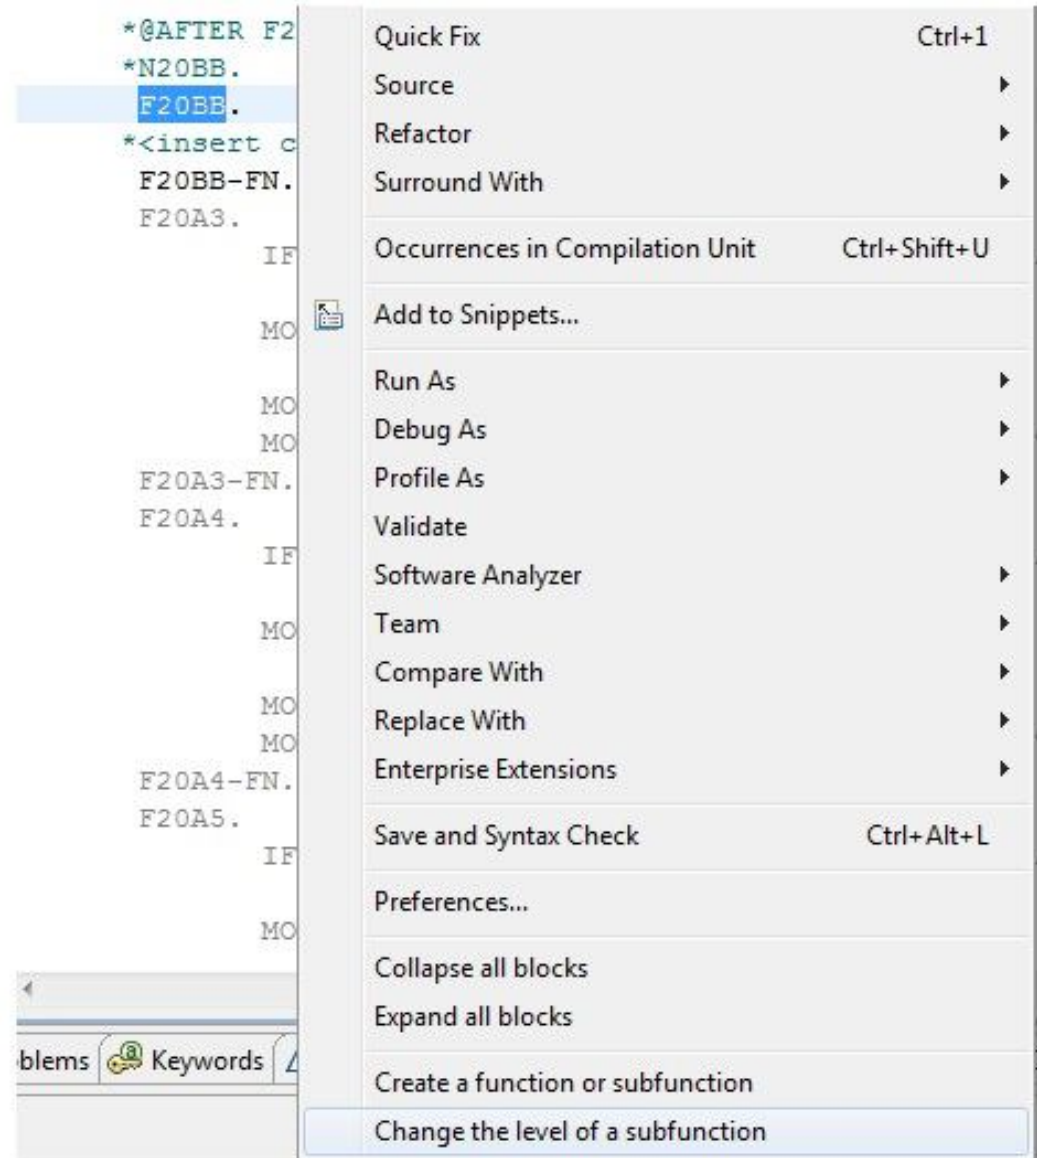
*@AFTER F2
*N20BB.
F20BB.
*<insert c
F20BB-FN.
F20A3.
IF
MO
MO
MO
F20A3-FN.
F20A4.
IF
MO
MO
MO
F20A4-FN.
F20A5.
IF
MO

blems Keywords

Quick Fix Ctrl+1
Source
Refactor
Surround With
Occurrences in Compilation Unit Ctrl+Shift+U
Add to Snippets...
Run As
Debug As
Profile As
Validate
Software Analyzer
Team
Compare With
Replace With
Enterprise Extensions
Save and Syntax Check Ctrl+Alt+L
Preferences...
Collapse all blocks
Expand all blocks
Create a function or subfunction
Change the level of a subfunction